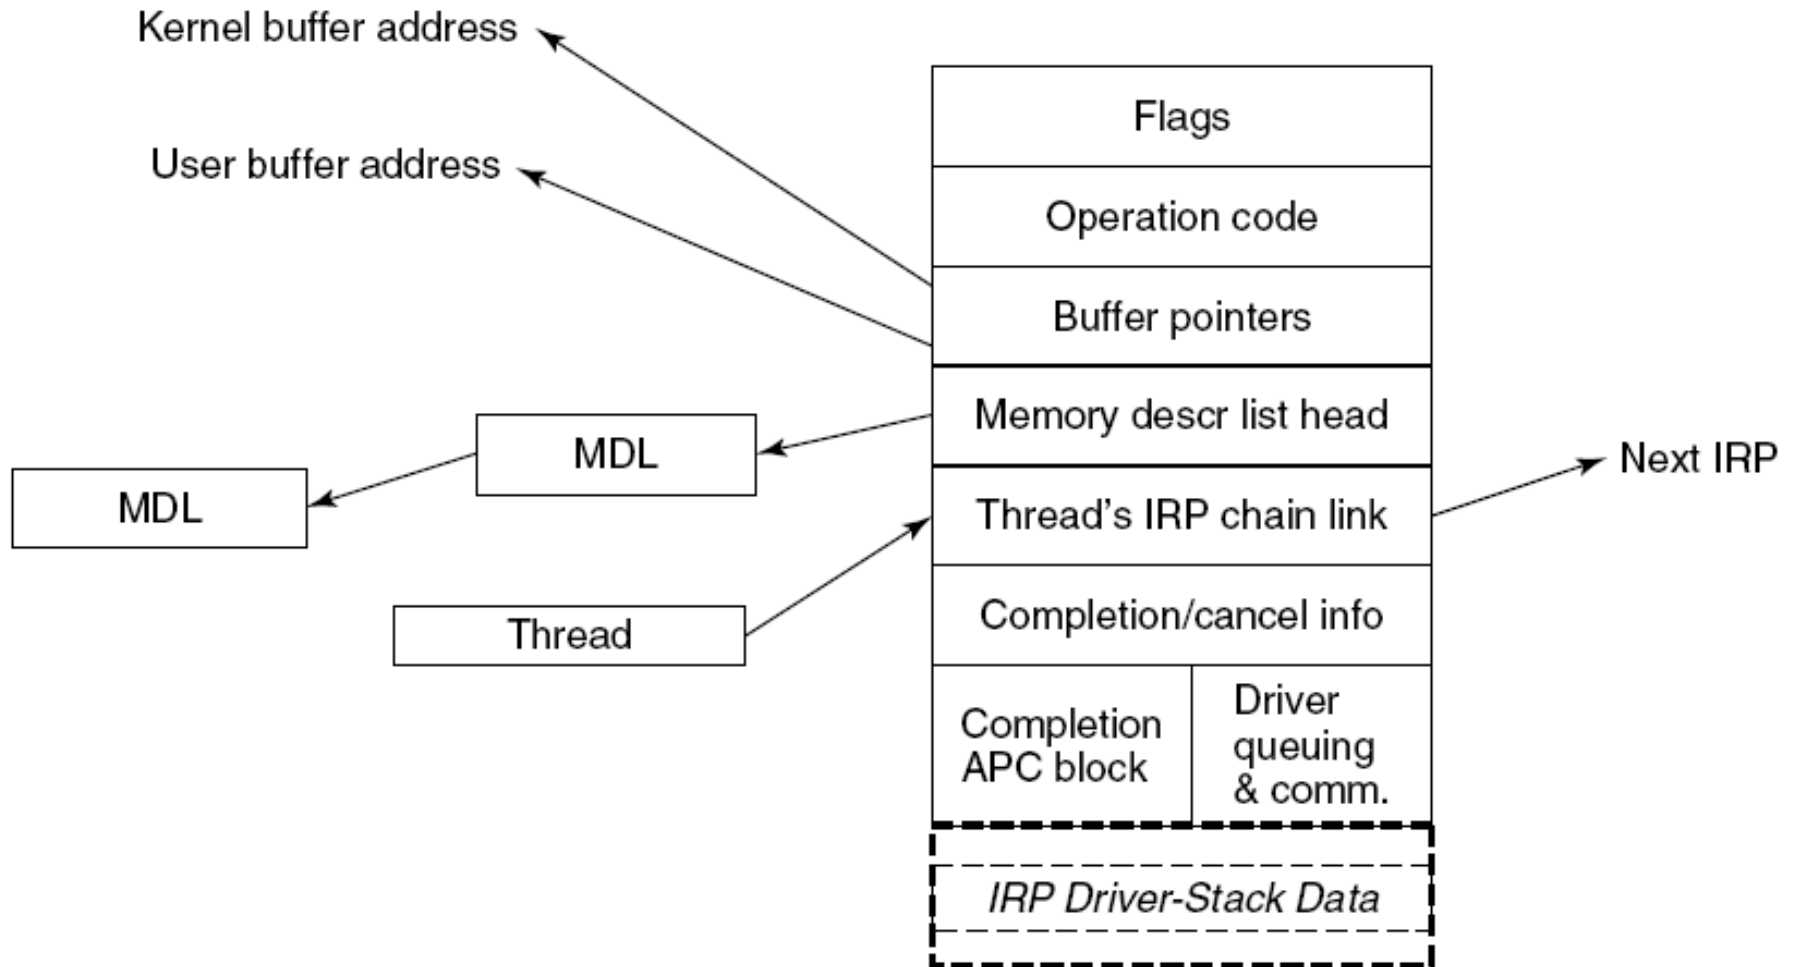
Kernel buffer address

User buffer address

Flags

Operation code

Buffer pointers

Memory descr list head

MDL

MDL

Thread's IRP chain link

Next IRP

Thread

Completion/cancel info

Completion APC block

Driver queuing & comm.

IRP Driver-Stack Data